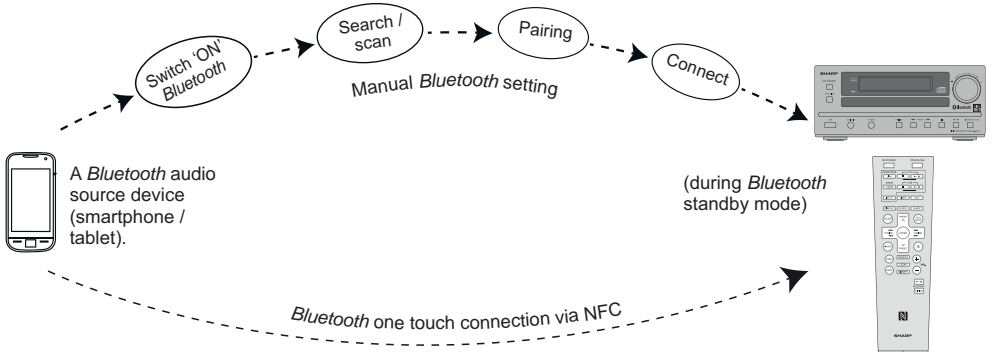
Switch 'ON' Bluetooth

Search / scan

Pairing

Connect

Manual Bluetooth setting

SHARP

A Bluetooth audio source device (smartphone / tablet).

(during Bluetooth standby mode)

Bluetooth one touch connection via NFC

SHARP